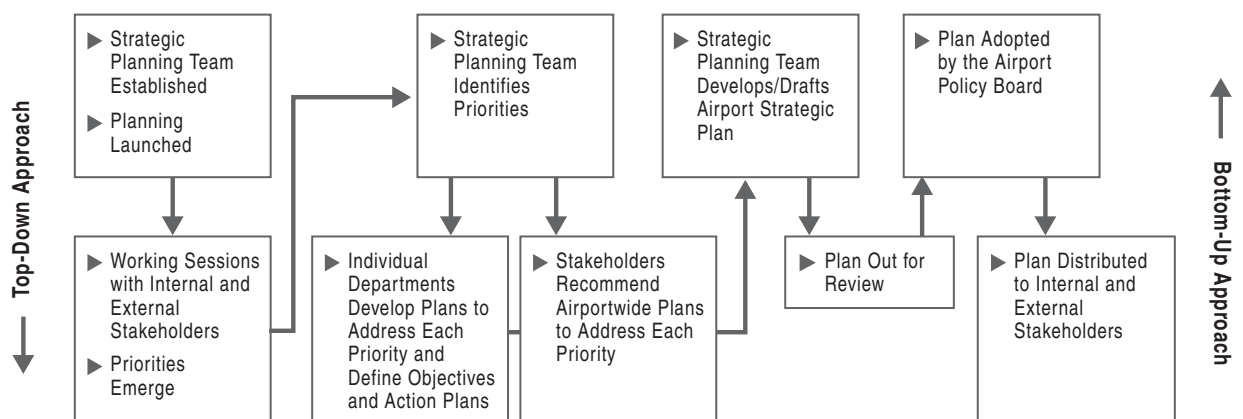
Top-Down Approach

▶ Strategic Planning Team Established

▶ Planning Launched

▶ Working Sessions with Internal and External Stakeholders

▶ Priorities Emerge

▶ Strategic Planning Team Identifies Priorities

▶ Individual Departments Develop Plans to Address Each Priority and Define Objectives and Action Plans

▶ Stakeholders Recommend Airportwide Plans to Address Each Priority

▶ Strategic Planning Team Develops/Drafts Airport Strategic Plan

▶ Plan Out for Review

▶ Plan Adopted by the Airport Policy Board

▶ Plan Distributed to Internal and External Stakeholders

Bottom-Up Approach